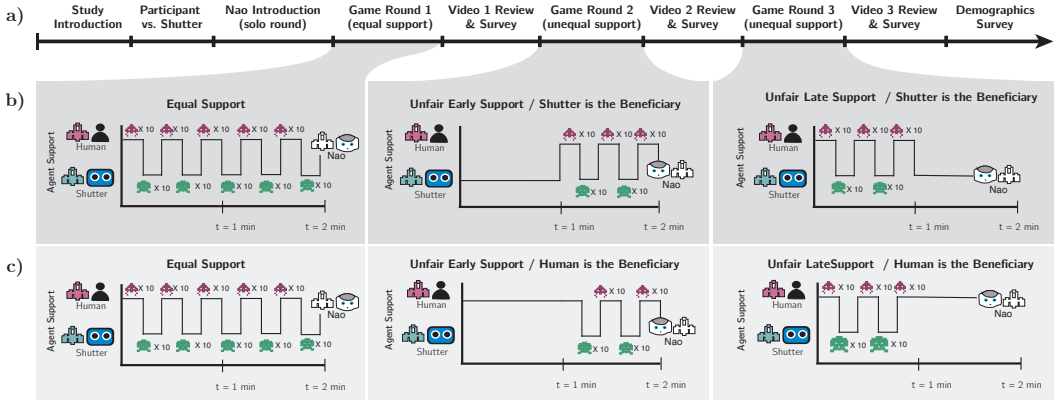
a)

Study Introduction | Participant vs. Shutter | Nao Introduction (solo round) | Game Round 1 (equal support) | Video 1 Review & Survey | Game Round 2 (unequal support) | Video 2 Review & Survey | Game Round 3 (unequal support) | Video 3 Review & Survey | Demographics Survey

b)

Equal Support

Agent Support
Human
Shutter
X 10 X 10 X 10 X 10 X 10
X 10 X 10 X 10 X 10 X 10
Nao
t = 1 min
t = 2 min

Unfair Early Support / Shutter is the Beneficiary

Agent Support
Human
Shutter
X 10 X 10 X 10
X 10 X 10
Nao
t = 1 min
t = 2 min

Unfair Late Support / Shutter is the Beneficiary

Agent Support
Human
Shutter
X 10 X 10 X 10
X 10 X 10
Nao
t = 1 min
t = 2 min

c)

Equal Support

Agent Support
Human
Shutter
X 10 X 10 X 10 X 10 X 10
X 10 X 10 X 10 X 10 X 10
Nao
t = 1 min
t = 2 min

Unfair Early Support / Human is the Beneficiary

Agent Support
Human
Shutter
X 10 X 10
X 10 X 10
Nao
t = 1 min
t = 2 min

Unfair LateSupport / Human is the Beneficiary

Agent Support
Human
Shutter
X 10 X 10 X 10
X 10 X 10
Nao
t = 1 min
t = 2 min